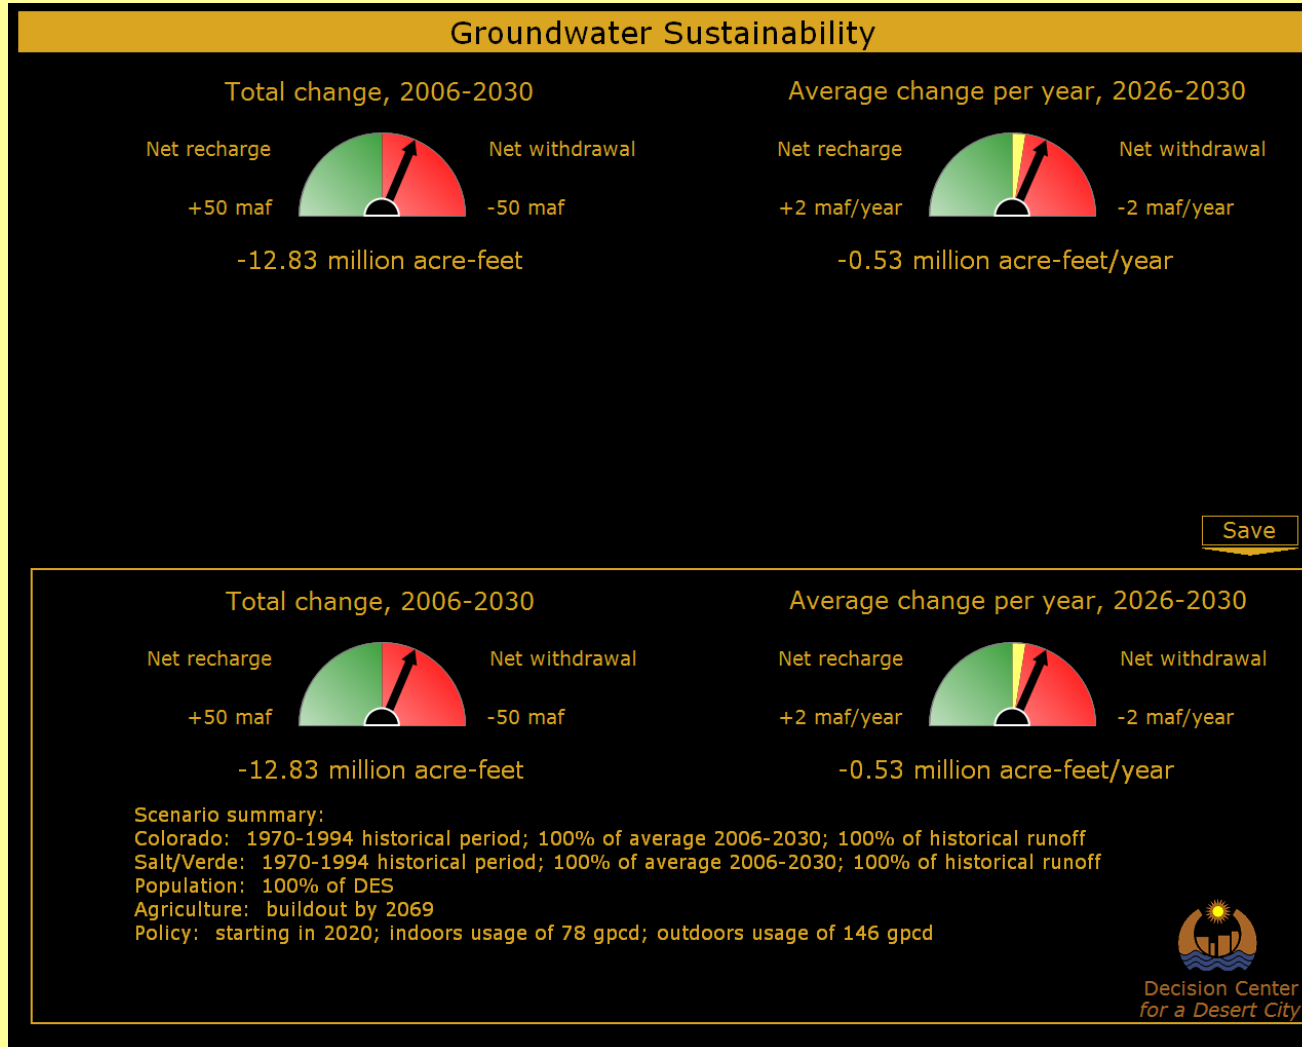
Groundwater Sustainability

Total change, 2006-2030

Net recharge

Net withdrawal

+50 maf

-50 maf

-12.83 million acre-feet

Average change per year, 2026-2030

Net recharge

Net withdrawal

+2 maf/year

-2 maf/year

-0.53 million acre-feet/year

Save

Total change, 2006-2030

Net recharge

Net withdrawal

+50 maf

-50 maf

-12.83 million acre-feet

Average change per year, 2026-2030

Net recharge

Net withdrawal

+2 maf/year

-2 maf/year

-0.53 million acre-feet/year

Scenario summary:
Colorado: 1970-1994 historical period; 100% of average 2006-2030; 100% of historical runoff
Salt/Verde: 1970-1994 historical period; 100% of average 2006-2030; 100% of historical runoff
Population: 100% of DES
Agriculture: buildout by 2069
Policy: starting in 2020; indoors usage of 78 gpcd; outdoors usage of 146 gpcd

Decision Center
for a Desert City